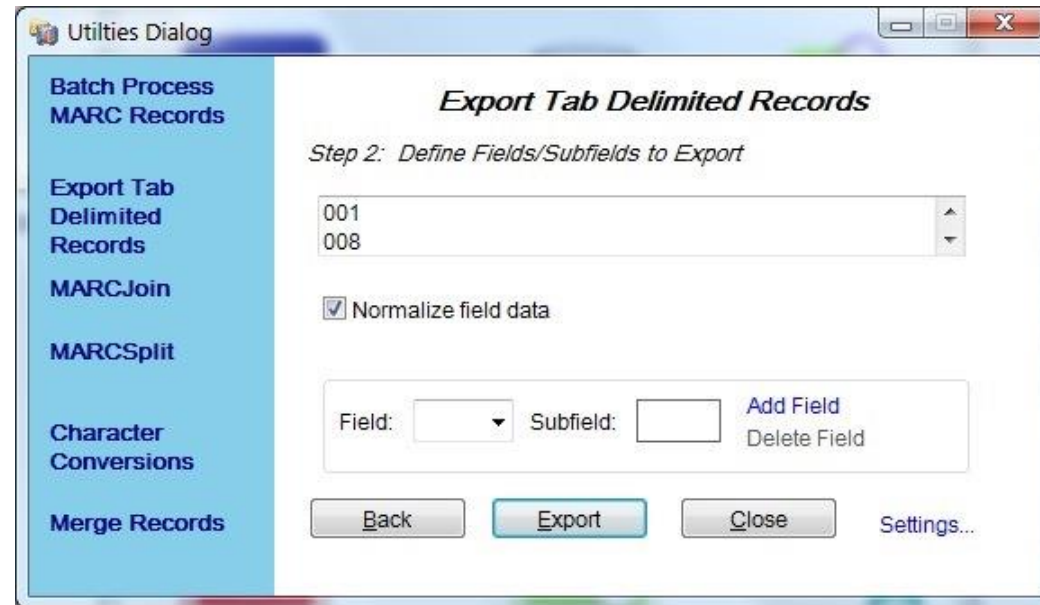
Utilties Dialog

Batch Process MARC Records

Export Tab Delimited Records

MARCJoin

MARCSplit

Character Conversions

Merge Records

Export Tab Delimited Records

Step 2: Define Fields/Subfields to Export

001
008

Normalize field data

Field:

Subfield:

Add Field

Delete Field

Back

Export

Close

Settings...